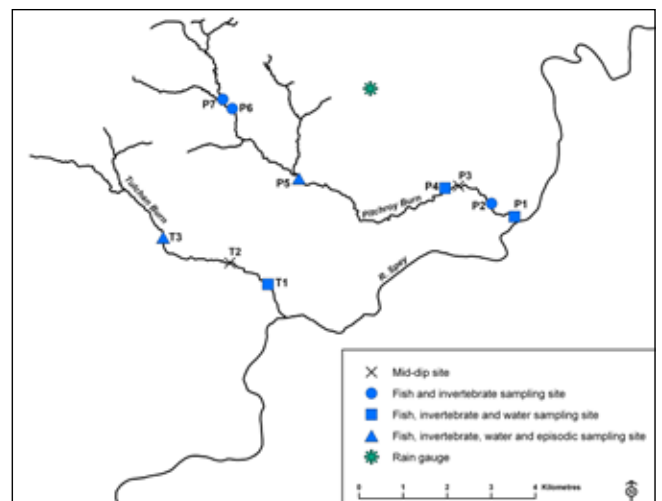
P7
P6
P5
P4
P3
P2
P1
T3
T2
T1
Tolchan Burn
Pitchroy Burn
R. Spey

Mid-dip site
Fish and invertebrate sampling site
Fish, invertebrate and water sampling site
Fish, invertebrate, water and episodic sampling site
Rain gauge

0 1 2 3 4 Kilometres